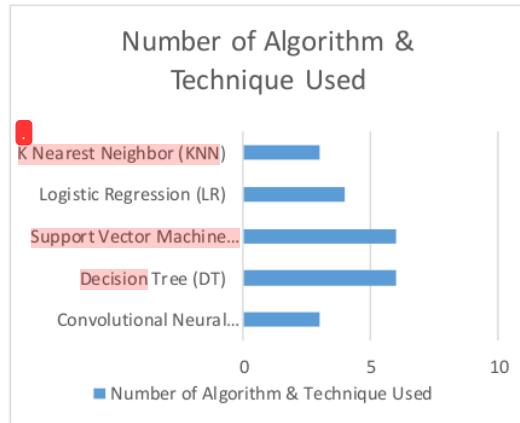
Number of Algorithm & Technique Used

K Nearest Neighbor (KNN)
Logistic Regression (LR)
Support Vector Machine...
Decision Tree (DT)
Convolutional Neural...

0
5
10

Number of Algorithm & Technique Used